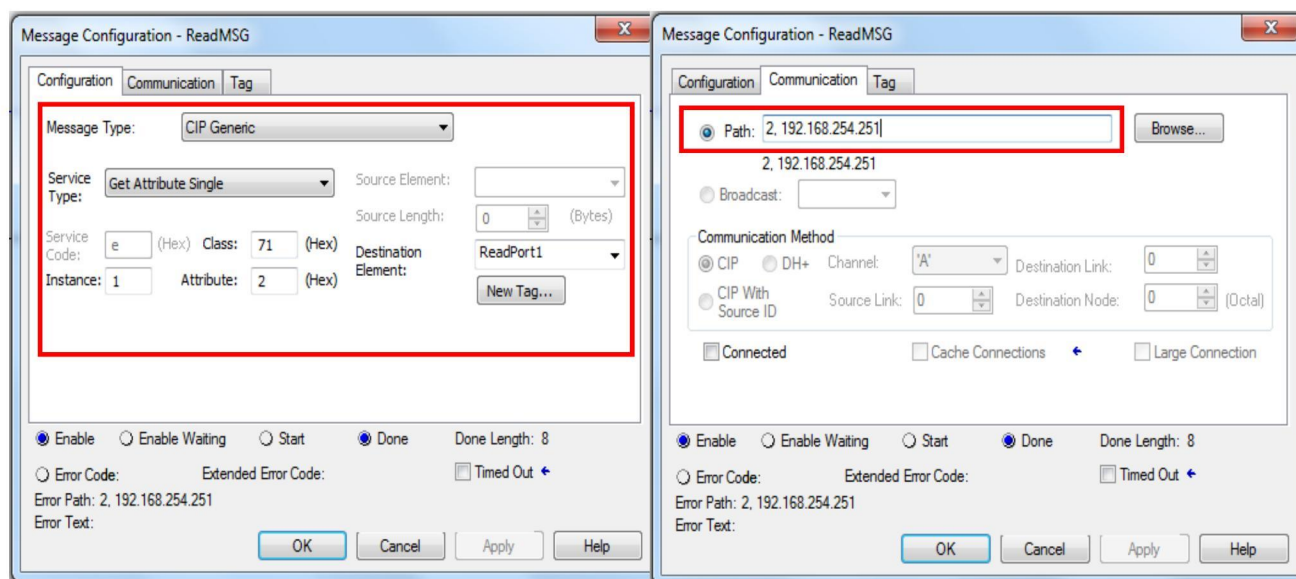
Message Configuration - ReadMSG

Configuration Communication Tag

Message Type: CIP Generic

Service Type: Get Attribute Single

Source Element:

Source Length: 0 (Bytes)

Service Code: e (Hex) Class: 71 (Hex)

Destination Element: ReadPort1

Instance: 1 Attribute: 2 (Hex)

New Tag...

Enable Enable Waiting Start Done Done Length: 8

Error Code: Extended Error Code: Timed Out

Error Path: 2, 192.168.254.251

Error Text:

OK Cancel Apply Help

Message Configuration - ReadMSG

Configuration Communication Tag

Path: 2, 192.168.254.251 Browse...

2, 192.168.254.251

Broadcast:

Communication Method

CIP DH+ Channel: 'A' Destination Link: 0

CIP With Source ID Source Link: 0 Destination Node: 0 (Octal)

Connected Cache Connections Large Connection

Enable Enable Waiting Start Done Done Length: 8

Error Code: Extended Error Code: Timed Out

Error Path: 2, 192.168.254.251

Error Text:

OK Cancel Apply Help